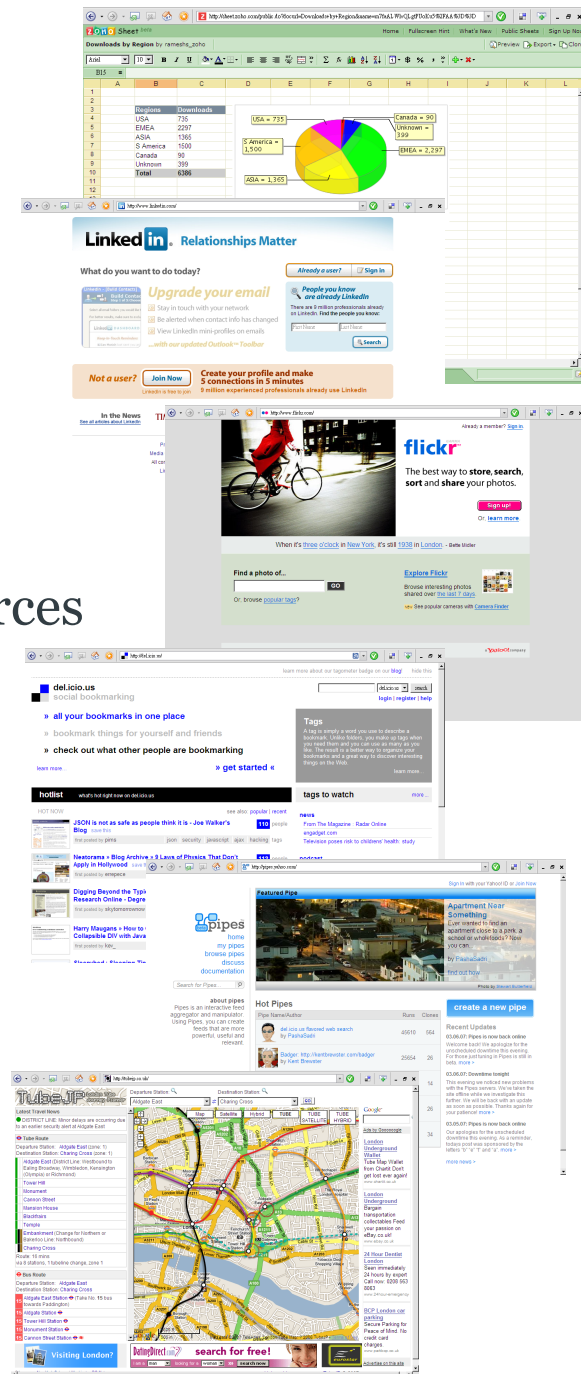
http://sheet.zoho.com/public.do?docurl=Downloads+by+Region&name=rm...

Zoho Sheet beta

Home | Fullscreen Hint | What's New | Public Sheets | Sign Up No

Downloads by Region by rameshs_zoho

Preview | Export

| | A | B | C |
|---|---|---|---|
| 3 | | Regions | Downloads |
| 4 | | USA | 735 |
| 5 | | EMEA | 2297 |
| 6 | | ASIA | 1365 |
| 7 | | S America | 1500 |
| 8 | | Canada | 90 |
| 9 | | Unknown | 399 |
| 10 | | Total | 6386 |

USA = 735
Canada = 90
Unknown = 399
S America = 1,500
EMEA = 2,297
ASIA = 1,365

http://www.linkedin.com/

LinkedIn Relationships Matter

What do you want to do today?

Already a user? Sign In

Upgrade your email
Stay in touch with your network
Be alerted when contact info has changed
View LinkedIn mini-profiles on emails
...with our updated Outlook Toolbar

People you know are already LinkedIn
There are 9 million professionals already on LinkedIn. Find the people you know:
First Name Last Name
Search

Not a user? Join Now
LinkedIn is free to join
Create your profile and make 5 connections in 5 minutes
9 million experienced professionals already use LinkedIn

In the News
See all articles about LinkedIn

http://www.flickr.com/

Already a member? Sign in.

flickr

The best way to store, search, sort and share your photos.

Sign up!
Or, learn more

When it's three o'clock in New York, it's still 1938 in London. - Bette Midler

Find a photo of...
GO
Or, browse popular tags?

Explore Flickr
Browse interesting photos shared over the last 7 days.
See popular cameras with Camera Finder

rces

http://del.icio.us/

learn more about our tagometer badge or our blog! hide this

del.icio.us
social bookmarking

login | register | help

» all your bookmarks in one place
» bookmark things for yourself and friends
» check out what other people are bookmarking

learn more... » get started «

Tags
A tag is simply a word you use to describe a bookmark. Unlike folders, you make up tags when you need them and you can use as many as you like. The result is a better way to organize your bookmarks and a great way to discover interesting things on the Web.
learn more...

hotlist what's hot right now on del.icio.us

HOT NOW see also: popular | recent

JSON is not as safe as people think it is - Joe Walker's Blog
110 people

Neatorama » Blog Archive » 9 Laws of Physics That Don't Apply in Hollywood

Digging Beyond the Typ... Research Online - Degre...

Harry Maugans » How to ... Collapsible DIV with Java...

tags to watch more...

news
From The Magazine Radar Online
engadget.com
Television poses risk to children's health study

http://pipes.yahoo.com/

Sign in with your Yahoo! ID or Join Now

pipes
home
my pipes
browse pipes
discuss
documentation

about pipes
Pipes is an interactive feed aggregator and manipulator. Using Pipes, you can create feeds that are more powerful, useful and relevant.

Featured Pipe
Apartment Near Something
Ever wanted to find an apartment close to a park, a school or a work place? Now you can
by PashaSadri
find out how

Hot Pipes
Pipe Name/Author | Runs | Clones
del.icio.us flavored web search by PashaSadri | 45610 | 564
Badger: http://keithbrewster.com/badger by Keith Brewster | 25654 | 26

create a new pipe

Recent Updates
03.06.07: Pipes is now back online
03.06.07: Downtime tonight
03.05.07: Pipes is now back online
more news »

http://tubejp.co.uk/

TubeJP

Latest Travel News
Tube Route
Departure Station: Aldgate East (zone 1)
Destination Station: Charing Cross (zone 1)
Tower Hill
Monument
Cannon Street
Mansion House
Blackfriars
Temple
Embankment
Charing Cross
Bus Route

Departure Station: Aldgate East
Destination Station: Charing Cross
GO

Map | Satellite | Hybrid | TUBE | TUBE SATELLITE | TUBE HYBRID

London Underground Wallet
London Underground
24 Hour Dentist London
BCP London car parking

Visiting London?
search for free!